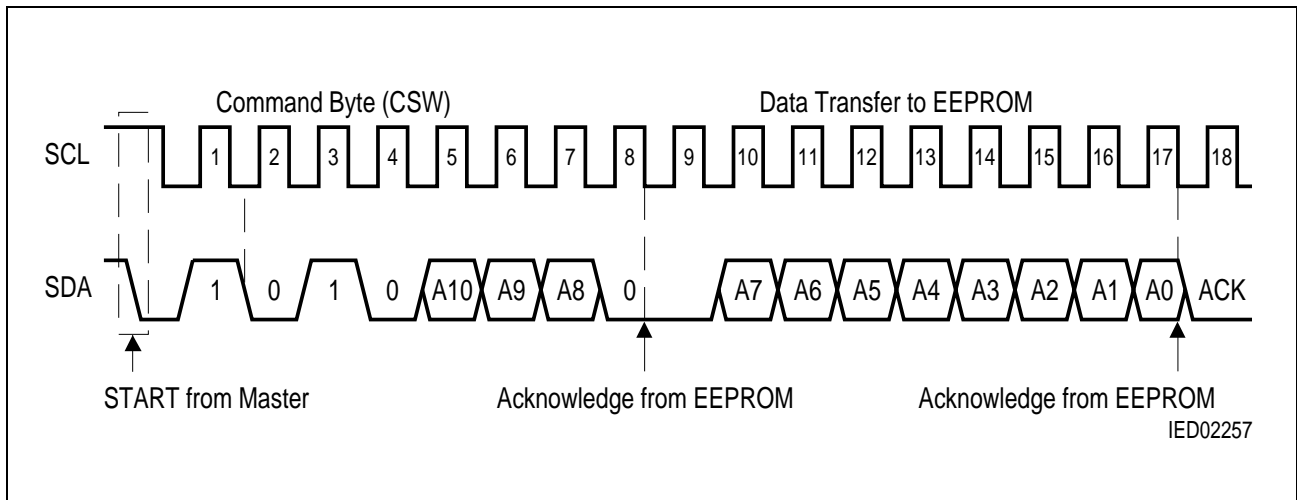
Command Byte (CSW)

Data Transfer to EEPROM

SCL

1 2 3 4 5 6 7 8 9 10 11 12 13 14 15 16 17 18

SDA

1 0 1 0 A10 A9 A8 0 A7 A6 A5 A4 A3 A2 A1 A0 ACK

START from Master

Acknowledge from EEPROM

Acknowledge from EEPROM

IED02257